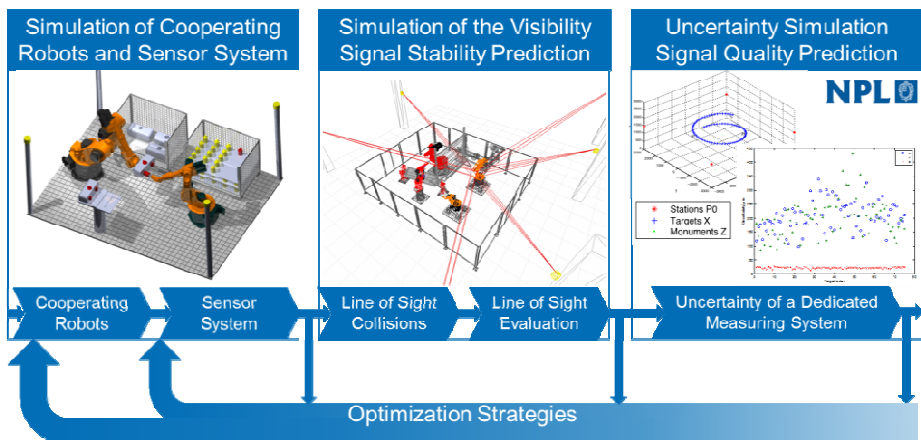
Simulation of Cooperating Robots and Sensor System

Simulation of the Visibility Signal Stability Prediction

Uncertainty Simulation Signal Quality Prediction

NPL

Stations P0
Targets X
Monuments Z

Cooperating Robots

Sensor System

Line of Sight Collisions

Line of Sight Evaluation

Uncertainty of a Dedicated Measuring System

Optimization Strategies